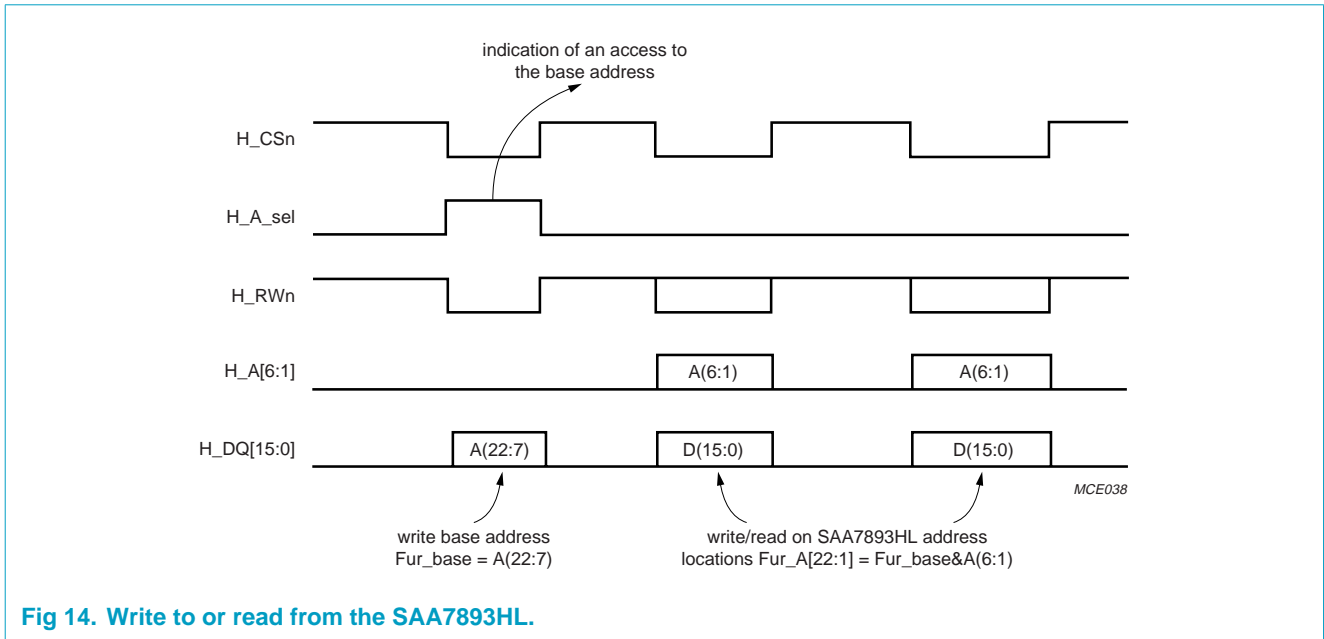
indication of an access to the base address

H_CSn

H_A_sel

H_RWn

H_A[6:1]

A(6:1)

A(6:1)

H_DQ[15:0]

A(22:7)

D(15:0)

D(15:0)

MCE038

write base address
Fur_base = A(22:7)

write/read on SAA7893HL address
locations Fur_A[22:1] = Fur_base&A(6:1)

**Fig 14. Write to or read from the SAA7893HL.**